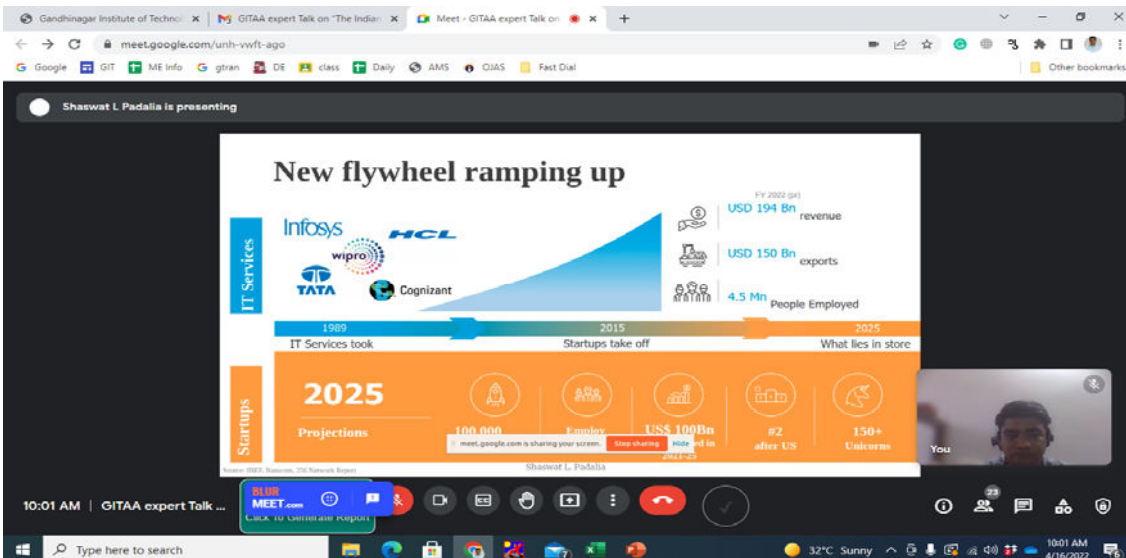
Gandhinagar Institute of Technol | GITAA expert Talk on "The Indian | Meet - GITAA expert Talk on

meet.google.com/unh-vwft-ago

Google GIT ME Info gtran DE class Daily AMS OJAS Fast Dial Other bookmarks

Shaswat L Padalia is presenting

New flywheel ramping up

IT Services

Infosys HCL wipro TATA Cognizant

FY 2022 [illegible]

USD 194 Bn revenue

USD 150 Bn exports

4.5 Mn People Employed

1989 IT Services took

2015 Startups take off

2025 What lies in store

Startups

2025 Projections

100,000

Employ

US$ 100Bn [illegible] in 2021-25

#2 after US

150+ Unicorns

Source: IBEF, Nasscom, 25G Network Report

Shaswat L. Padalia

meet.google.com is sharing your screen. Stop sharing Hide

You

10:01 AM | GITAA expert Talk ...

BLUR MEET.com

Click To Generate Report

23

Type here to search

32°C Sunny

10:01 AM 4/16/2022